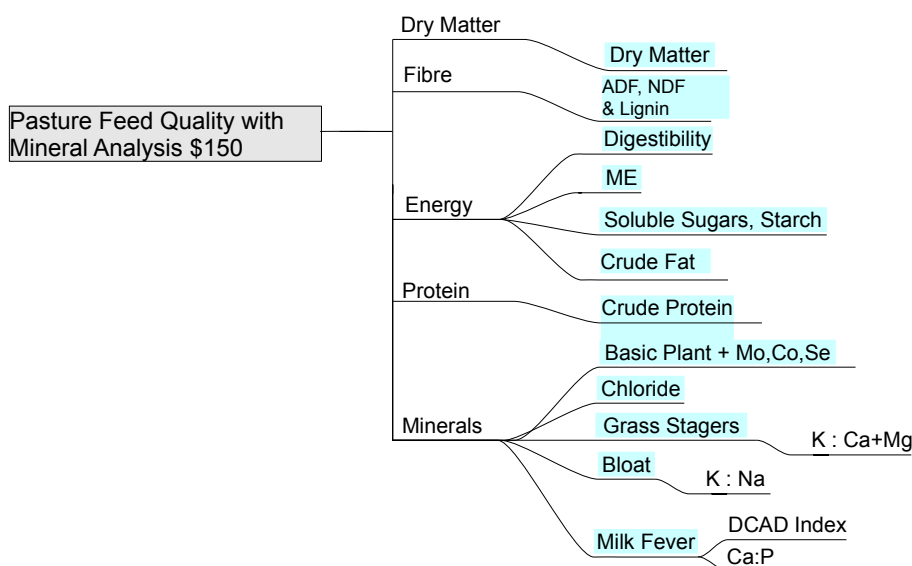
Pasture Feed Quality with Mineral Analysis $150

Dry Matter
Dry Matter

Fibre
ADF, NDF & Lignin

Energy
Digestibility
ME
Soluble Sugars, Starch
Crude Fat

Protein
Crude Protein

Minerals
Basic Plant + Mo,Co,Se
Chloride
Grass Stagers
K : Ca+Mg
Bloat
K : Na
Milk Fever
DCAD Index
Ca:P